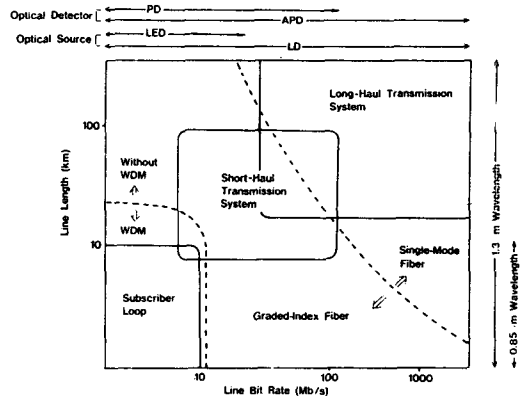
Optical Detector PD
APD
Optical Source LED
LD

Long-Haul Transmission System

100

Without WDM

Short-Haul Transmission System

Line Length (km)

WDM

10

Single-Mode Fiber

Subscriber Loop

Graded-Index Fiber

10

100

1000

Line Bit Rate (Mb/s)

1.3 m Wavelength

0.85 m Wavelength